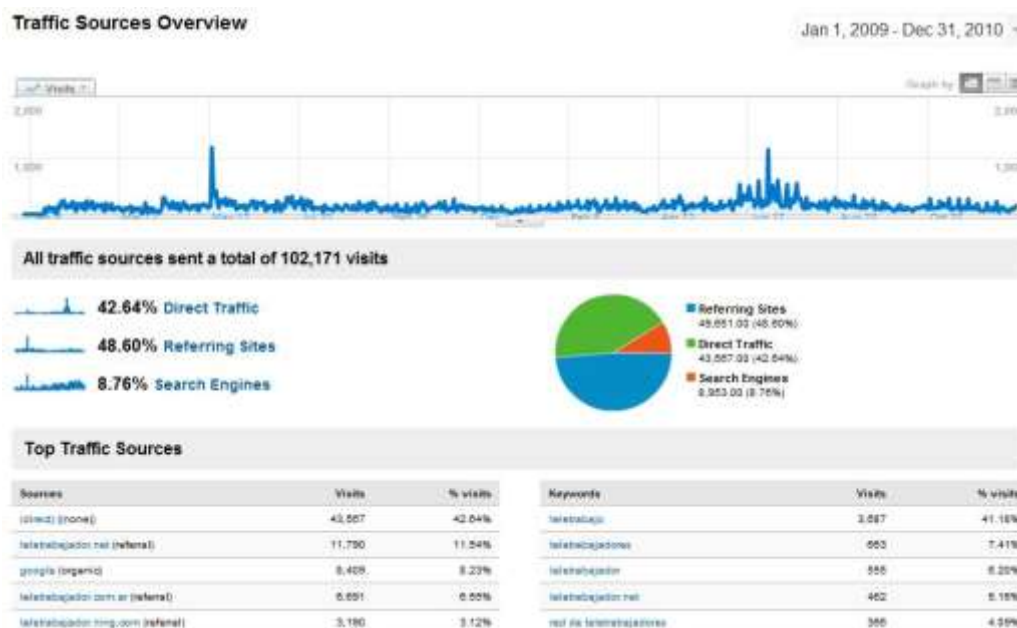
Traffic Sources Overview

Jan 1, 2009 - Dec 31, 2010

Visits

Graph by

2,000

1,000

All traffic sources sent a total of 102,171 visits

42.64% Direct Traffic

48.60% Referring Sites

8.76% Search Engines

Referring Sites 49,651.00 (48.60%)

Direct Traffic 43,567.00 (42.64%)

Search Engines 8,953.00 (8.76%)

Top Traffic Sources

| Sources | Visits | % visits |
|---|---|---|
| (direct) ((none)) | 43,567 | 42.64% |
| teletrabajador.net (referral) | 11,790 | 11.54% |
| google (organic) | 8,409 | 8.23% |
| teletrabajador.com.ar (referral) | 6,691 | 6.55% |
| teletrabajador.ning.com (referral) | 3,190 | 3.12% |

| Keywords | Visits | % visits |
|---|---|---|
| teletrabajo | 3,687 | 41.18% |
| teletrabajadores | 663 | 7.41% |
| teletrabajador | 555 | 6.20% |
| teletrabajador.net | 462 | 5.16% |
| red de teletrabajadores | 366 | 4.09% |